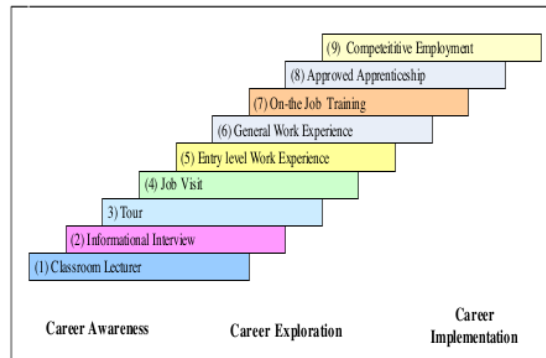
(9) Competeititive Employment

(8) Approved Apprenticeship

(7) On-the Job Training

(6) General Work Experience

(5) Entry level Work Experience

(4) Job Visit

3) Tour

(2) Informational Interview

(1) Classroom Lecturer

Career Awareness

Career Exploration

Career Implementation